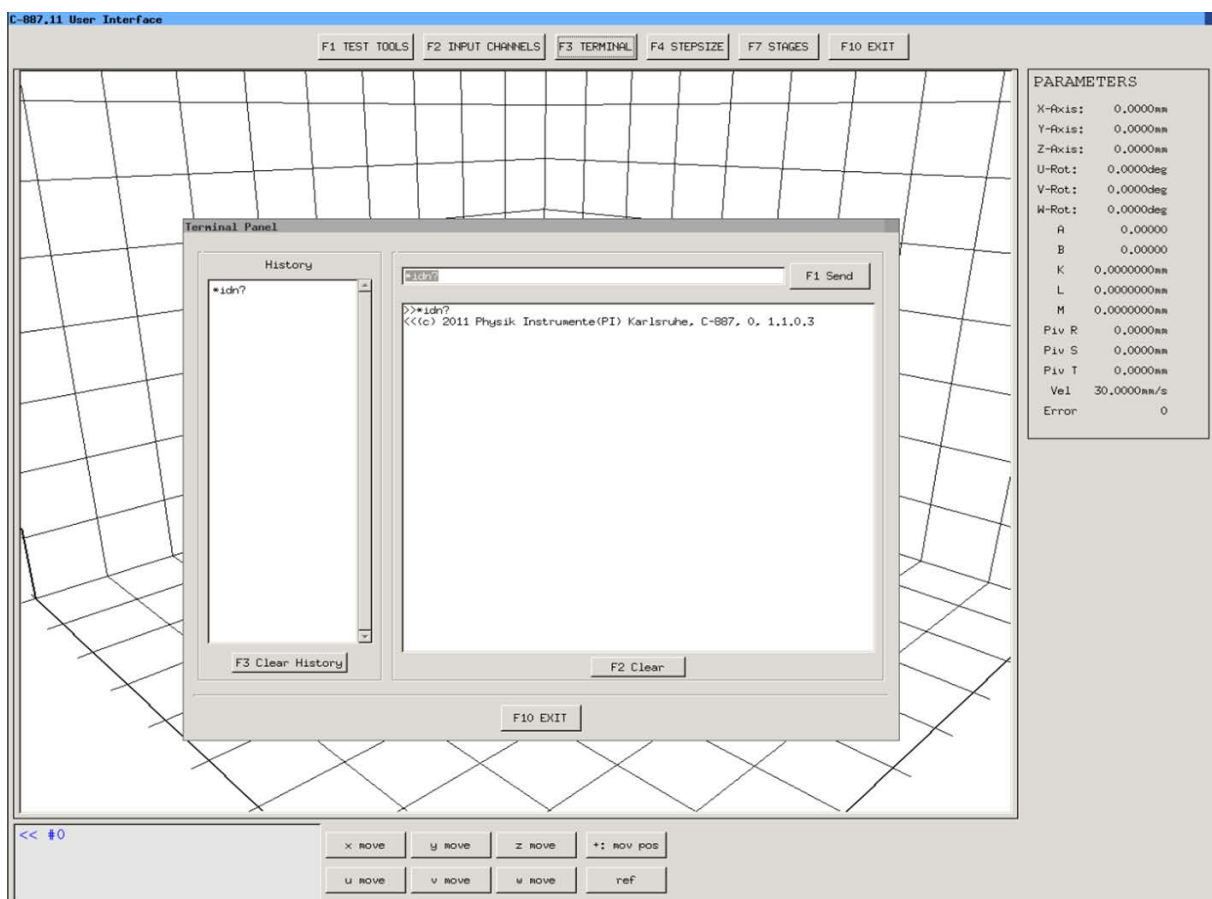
C-887.11 User Interface

F1 TEST TOOLS | F2 INPUT CHANNELS | F3 TERMINAL | F4 STEPSIZE | F7 STAGES | F10 EXIT

PARAMETERS

| | |
|---|---|
| X-Axis: | 0.0000mm |
| Y-Axis: | 0.0000mm |
| Z-Axis: | 0.0000mm |
| U-Rot: | 0.0000deg |
| V-Rot: | 0.0000deg |
| W-Rot: | 0.0000deg |
| A | 0.00000 |
| B | 0.00000 |
| K | 0.0000000mm |
| L | 0.0000000mm |
| M | 0.0000000mm |
| Piv R | 0.0000mm |
| Piv S | 0.0000mm |
| Piv T | 0.0000mm |
| Vel | 30.0000mm/s |
| Error | 0 |

Terminal Panel

History

*idn?

F3 Clear History

*idn?

F1 Send

>>*idn?
<<(c) 2011 Physik Instrumente(PI) Karlsruhe, C-887, 0, 1.1.0.3

F2 Clear

F10 EXIT

<< #0

x move | y move | z move | +: mov pos

u move | v move | w move | ref